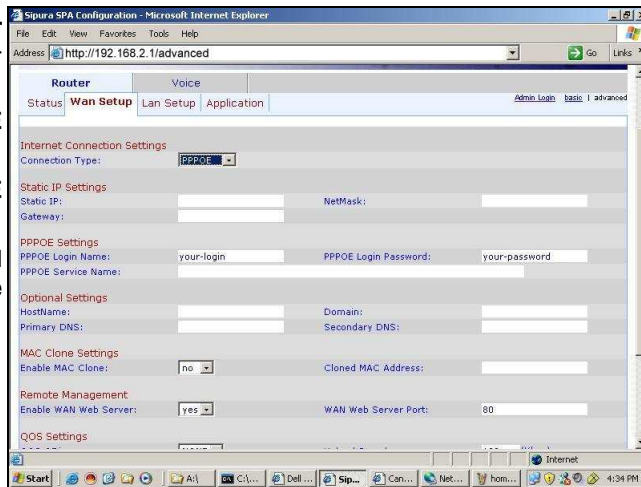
Sipura SPA Configuration - Microsoft Internet Explorer

File Edit View Favorites Tools Help

Address http://192.168.2.1/advanced

Go Links

Router Voice

Status Wan Setup Lan Setup Application

Admin Login basic | advanced

Internet Connection Settings

Connection Type: PPPOE

Static IP Settings

Static IP: NetMask:

Gateway:

PPPOE Settings

PPPOE Login Name: your-login PPPOE Login Password: your-password

PPPOE Service Name:

Optional Settings

HostName: Domain:

Primary DNS: Secondary DNS:

MAC Clone Settings

Enable MAC Clone: no Cloned MAC Address:

Remote Management

Enable WAN Web Server: yes WAN Web Server Port: 80

QOS Settings

Internet

Start A:\ C:\... Dell ... Sip... Can... Net... hom... 4:34 PM